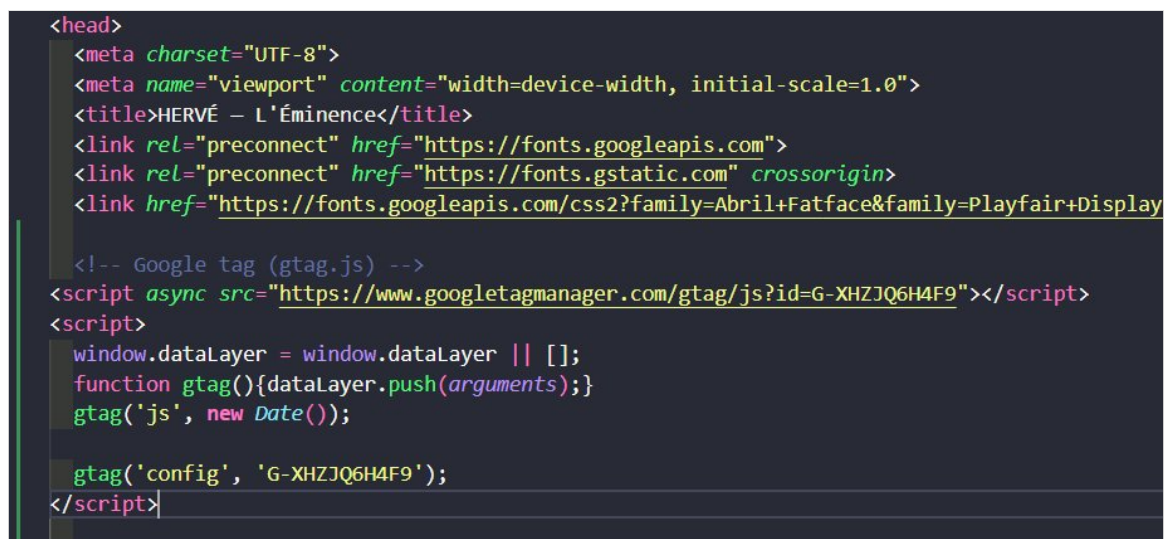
<head>
  <meta charset="UTF-8">
  <meta name="viewport" content="width=device-width, initial-scale=1.0">
  <title>HERVÉ — L'Éminence</title>
  <link rel="preconnect" href="https://fonts.googleapis.com">
  <link rel="preconnect" href="https://fonts.gstatic.com" crossorigin>
  <link href="https://fonts.googleapis.com/css2?family=Abril+Fatface&family=Playfair+Display

  <!-- Google tag (gtag.js) -->
<script async src="https://www.googletagmanager.com/gtag/js?id=G-XHZJQ6H4F9"></script>
<script>
  window.dataLayer = window.dataLayer || [];
  function gtag(){dataLayer.push(arguments);}
  gtag('js', new Date());

  gtag('config', 'G-XHZJQ6H4F9');
</script>